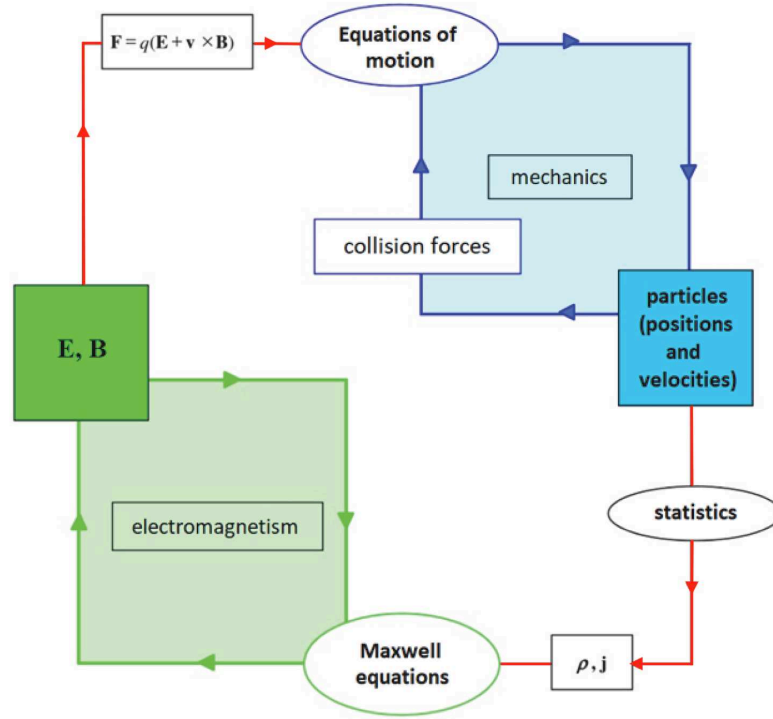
$\mathbf{F} = q(\mathbf{E} + \mathbf{v} \times \mathbf{B})$

Equations of motion

mechanics

collision forces

particles (positions and velocities)

E, B

statistics

electromagnetism

Maxwell equations

$\rho, \mathbf{j}$